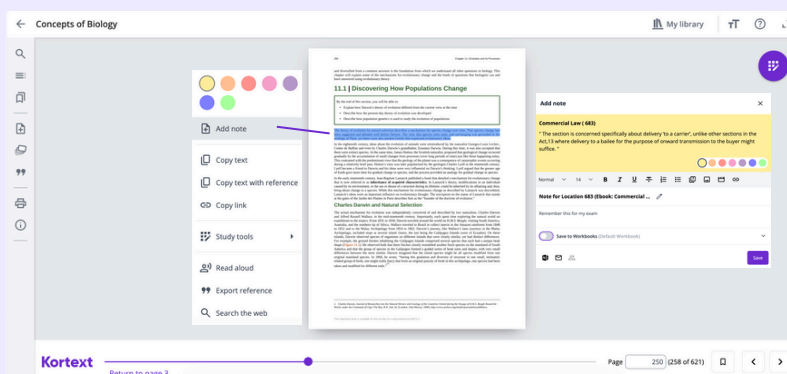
Concepts of Biology

My library

Add note

Copy text

Copy text with reference

Copy link

Study tools

Read aloud

Export reference

Search the web

11.1 | Discovering How Populations Change

Charles Darwin and Natural Selection

Add note

Commercial Law ( 683)

" The section is concerned specifically about delivery 'to a carrier', unlike other sections in the Act,13 where delivery to a bailee for the purpose of onward transmission to the buyer might suffice. "

Normal 14

Note for Location 683 (Ebook: Commercial ...

Remember this for my exam

Save to Workbooks (Default Workbook)

Save

Kortext

Return to page 3

Page 250 (258 of 621)